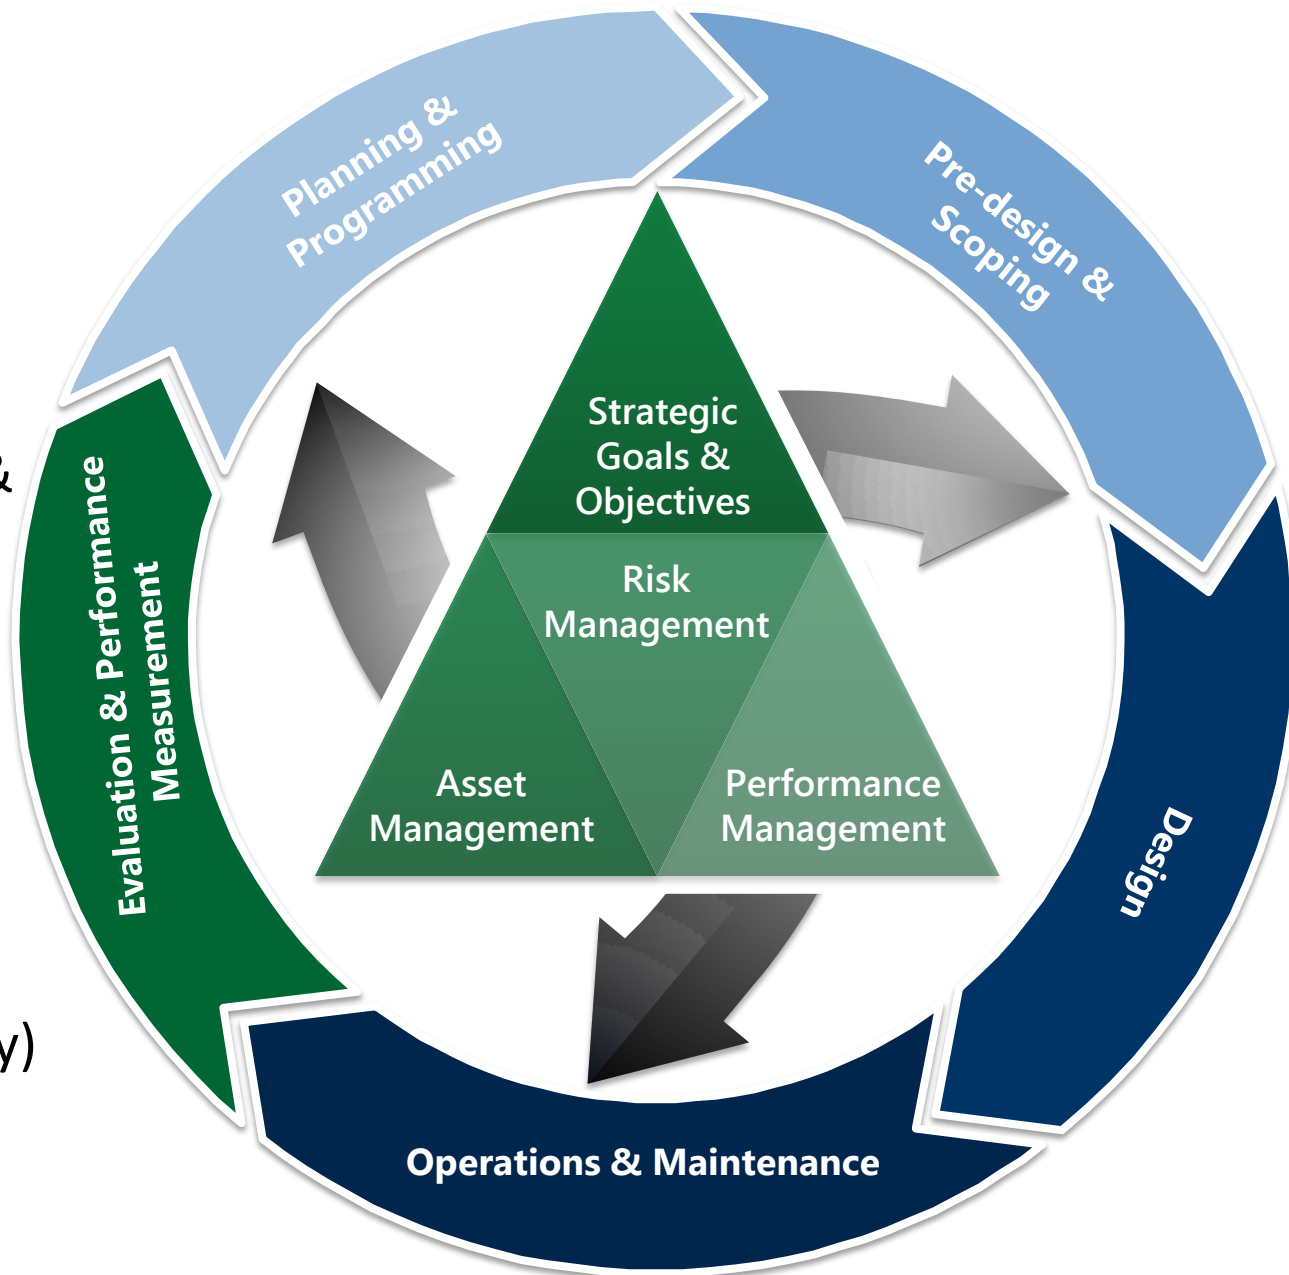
Planning & Programming

Pre-design & Scoping

Design

Operations & Maintenance

Evaluation & Performance Measurement

Strategic Goals & Objectives

Risk Management

Asset Management

Performance Management

&

y)